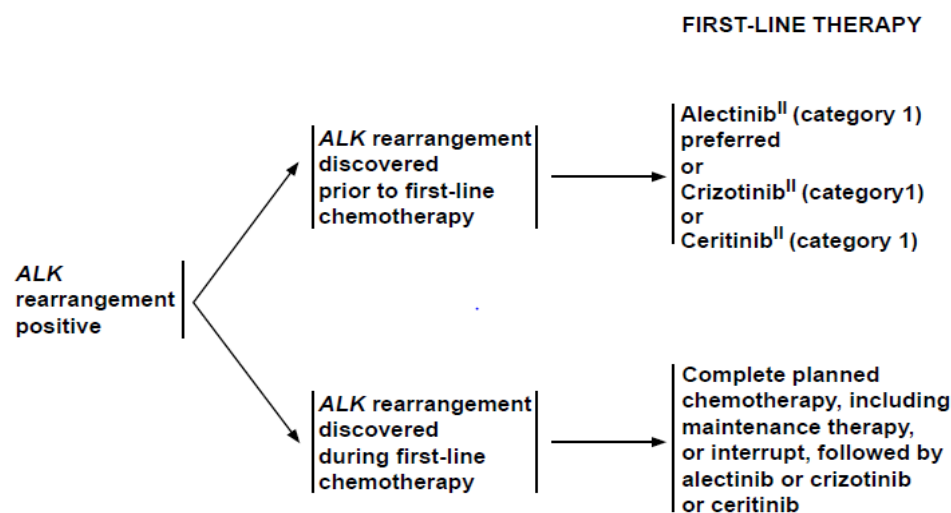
FIRST-LINE THERAPY

ALK rearrangement positive

ALK rearrangement discovered prior to first-line chemotherapy

Alectinib$^{ll}$ (category 1) preferred or Crizotinib$^{ll}$ (category1) or Ceritinib$^{ll}$ (category 1)

ALK rearrangement discovered during first-line chemotherapy

Complete planned chemotherapy, including maintenance therapy, or interrupt, followed by alectinib or crizotinib or ceritinib